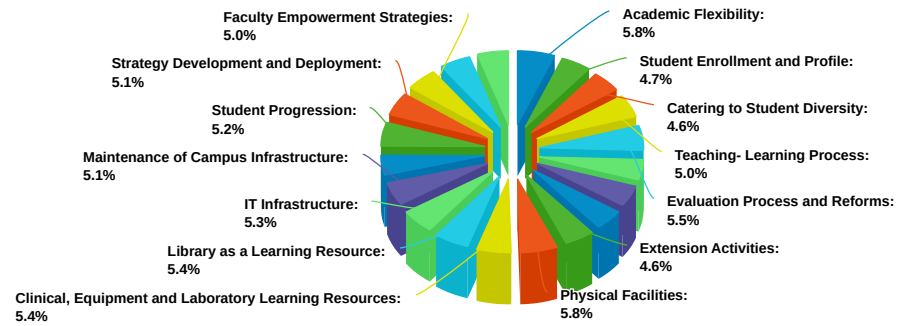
Faculty Empowerment Strategies:
5.0%

Academic Flexibility:
5.8%

Strategy Development and Deployment:
5.1%

Student Enrollment and Profile:
4.7%

Student Progression:
5.2%

Catering to Student Diversity:
4.6%

Maintenance of Campus Infrastructure:
5.1%

Teaching- Learning Process:
5.0%

IT Infrastructure:
5.3%

Evaluation Process and Reforms:
5.5%

Library as a Learning Resource:
5.4%

Extension Activities:
4.6%

Clinical, Equipment and Laboratory Learning Resources:
5.4%

Physical Facilities:
5.8%